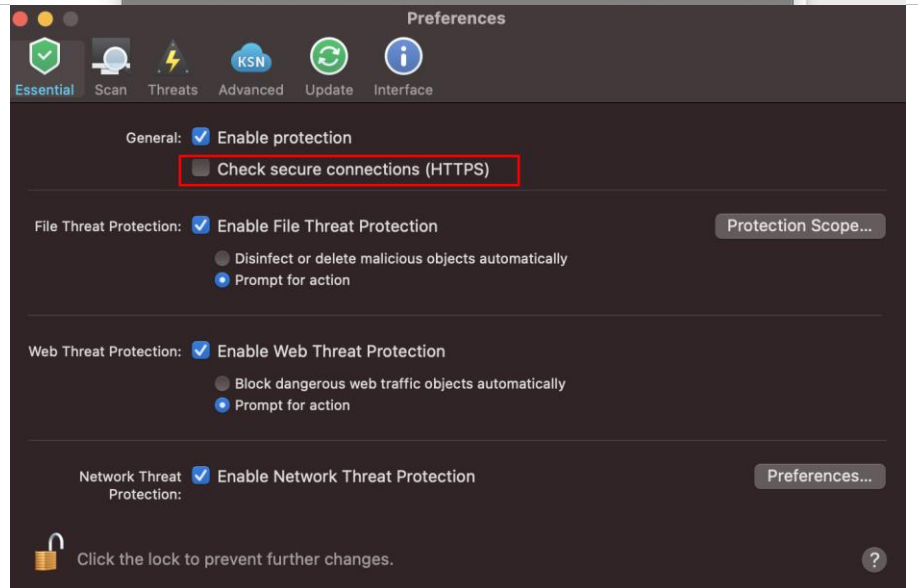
Preferences

KSN

Essential Scan Threats Advanced Update Interface

General: Enable protection

Check secure connections (HTTPS)

File Threat Protection: Enable File Threat Protection

Protection Scope...

Disinfect or delete malicious objects automatically

Prompt for action

Web Threat Protection: Enable Web Threat Protection

Block dangerous web traffic objects automatically

Prompt for action

Network Threat Protection: Enable Network Threat Protection

Preferences...

Click the lock to prevent further changes.

?